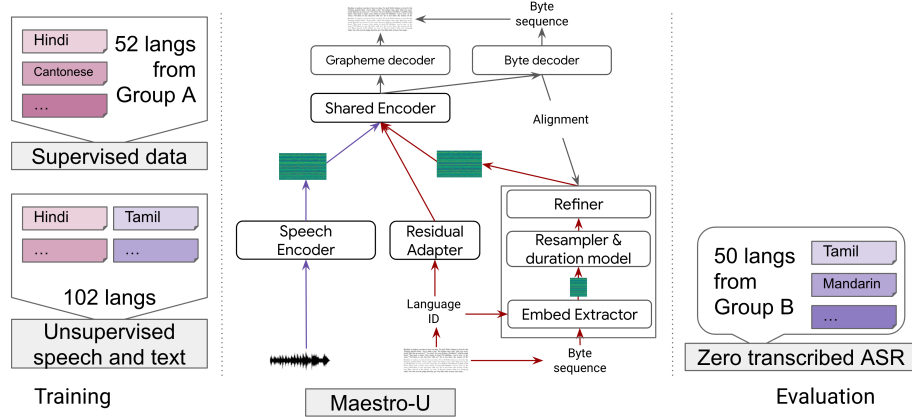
Hindi

Cantonese

...

52 langs from Group A

Supervised data

Hindi

Tamil

...

...

102 langs

Unsupervised speech and text

Training

Byte sequence

Grapheme decoder

Byte decoder

Shared Encoder

Alignment

Refiner

Resampler & duration model

Speech Encoder

Residual Adapter

Language ID

Embed Extractor

Byte sequence

Maestro-U

50 langs from Group B

Tamil

Mandarin

...

Zero transcribed ASR

Evaluation